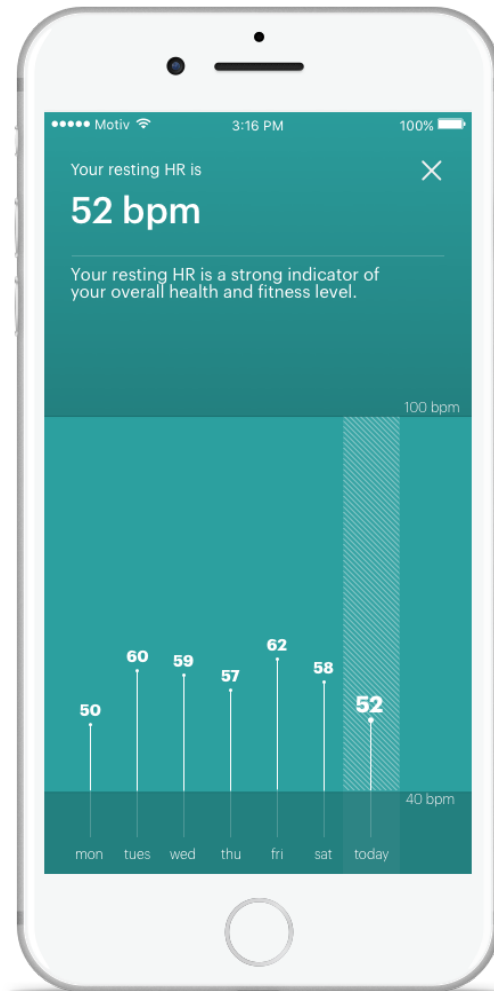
●●●●● Motiv 3:16 PM 100%

Your resting HR is

52 bpm

Your resting HR is a strong indicator of your overall health and fitness level.

100 bpm

50 60 59 57 62 58 52

40 bpm

mon tues wed thu fri sat today